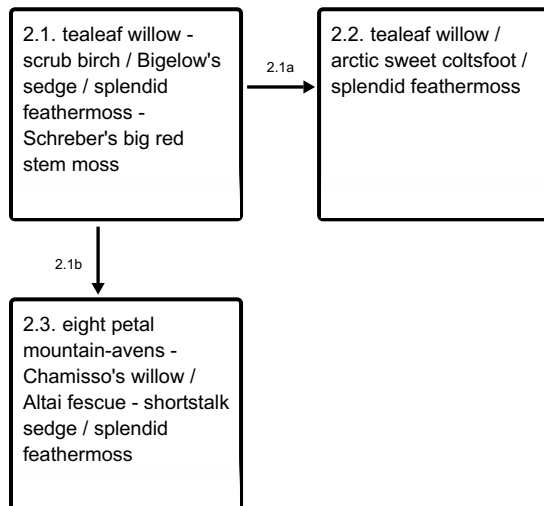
2.1. tealeaf willow - scrub birch / Bigelow's sedge / splendid feathermoss - Schreber's big red stem moss

2.1a

2.2. tealeaf willow / arctic sweet coltsfoot / splendid feathermoss

2.1b

2.3. eight petal mountain-avens - Chamisso's willow / Altai fescue - shortstalk sedge / splendid feathermoss